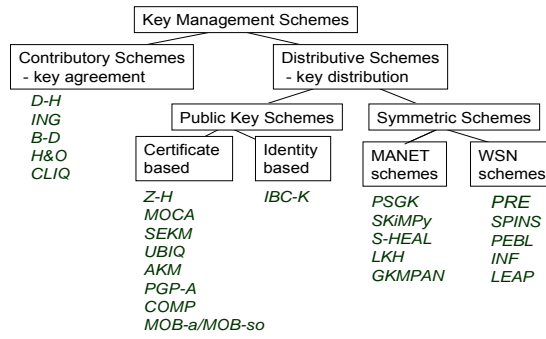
Key Management Schemes

Contributory Schemes - key agreement

D-H
ING
B-D
H&O
CLIQ

Distributive Schemes - key distribution

Public Key Schemes

Certificate based

Z-H
MOCA
SEKM
UBIQ
AKM
PGP-A
COMP
MOB-a/MOB-so

Identity based

IBC-K

Symmetric Schemes

MANET schemes

PSGK
SKiMPy
S-HEAL
LKH
GKMPAN

WSN schemes

PRE
SPINS
PEBL
INF
LEAP